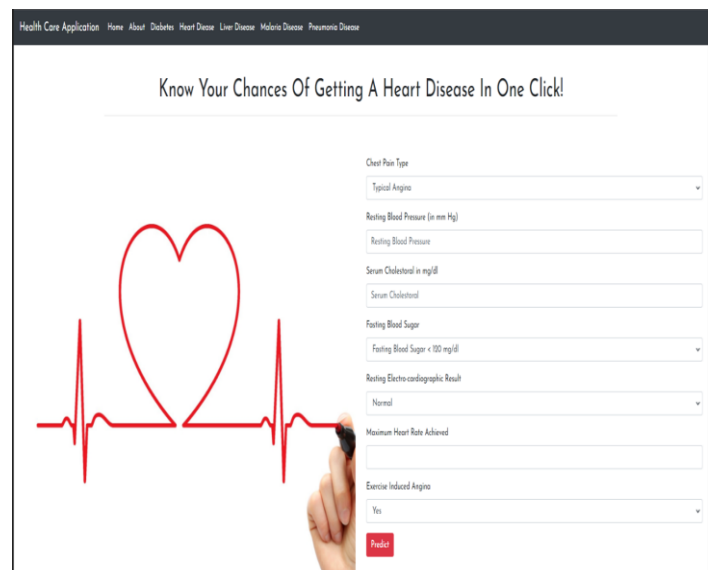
Health Care Application Home About Diabetes Heart Disease Liver Disease Malaria Disease Pneumonia Disease

Know Your Chances Of Getting A Heart Disease In One Click!

Chest Pain Type

Typical Angina

Resting Blood Pressure (in mm Hg)

Resting Blood Pressure

Serum Cholestoral in mg/dl

Serum Cholestoral

Fasting Blood Sugar

Fasting Blood Sugar < 100 mg/dl

Resting Electro-cardiographic Result

Normal

Maximum Heart Rate Achieved

Exercise Induced Angina

Yes

Predict